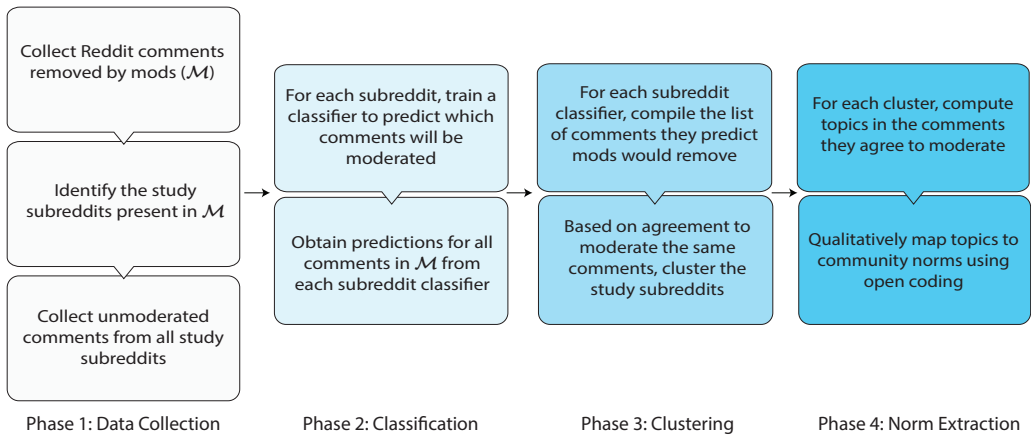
Collect Reddit comments removed by mods ($\mathcal{M}$)

Identify the study subreddits present in $\mathcal{M}$

Collect unmoderated comments from all study subreddits

Phase 1: Data Collection

For each subreddit, train a classifier to predict which comments will be moderated

Obtain predictions for all comments in $\mathcal{M}$ from each subreddit classifier

Phase 2: Classification

For each subreddit classifier, compile the list of comments they predict mods would remove

Based on agreement to moderate the same comments, cluster the study subreddits

Phase 3: Clustering

For each cluster, compute topics in the comments they agree to moderate

Qualitatively map topics to community norms using open coding

Phase 4: Norm Extraction